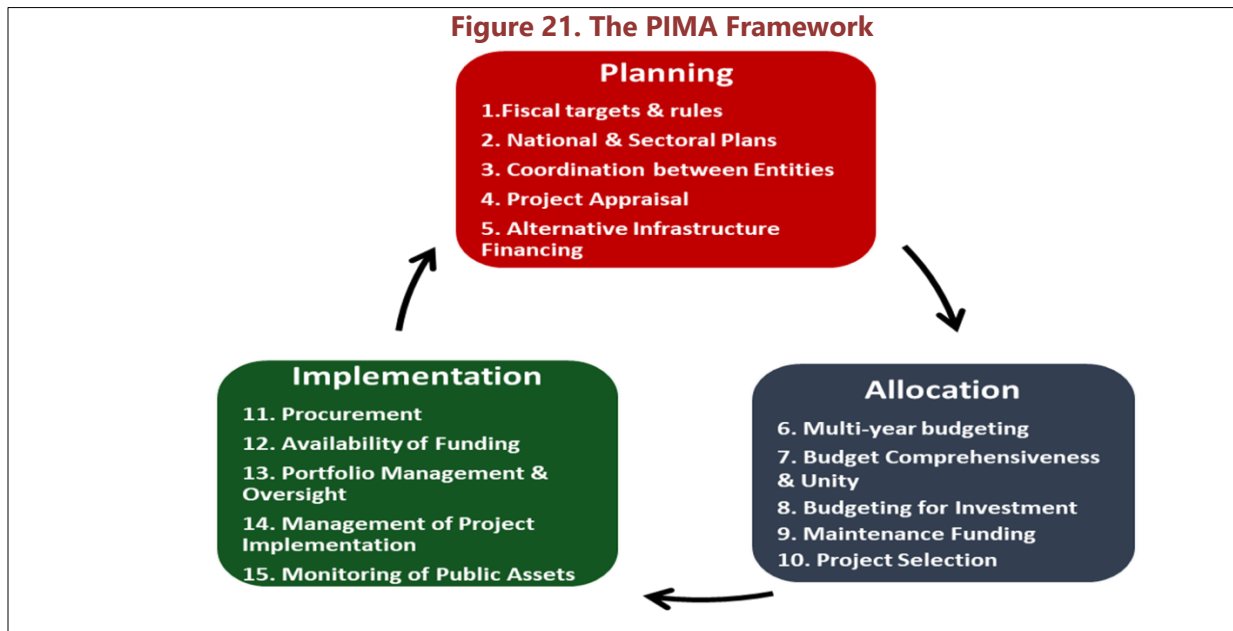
Figure 21. The PIMA Framework

Planning
1.Fiscal targets & rules
2. National & Sectoral Plans
3. Coordination between Entities
4. Project Appraisal
5. Alternative Infrastructure Financing

Allocation
6. Multi-year budgeting
7. Budget Comprehensiveness & Unity
8. Budgeting for Investment
9. Maintenance Funding
10. Project Selection

Implementation
11. Procurement
12. Availability of Funding
13. Portfolio Management & Oversight
14. Management of Project Implementation
15. Monitoring of Public Assets